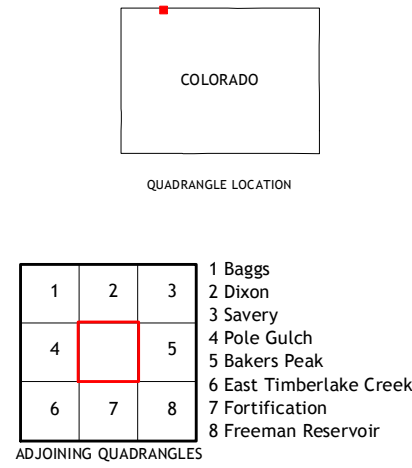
COLORADO

QUADRANGLE LOCATION

| 1 | 2 | 3 |
|---|---|---|
| 4 |  | 5 |
| 6 | 7 | 8 |

1 Baggs
2 Dixon
3 Savery
4 Pole Gulch
5 Bakers Peak
6 East Timberlake Creek
7 Fortification
8 Freeman Reservoir

ADJOINING QUADRANGLES